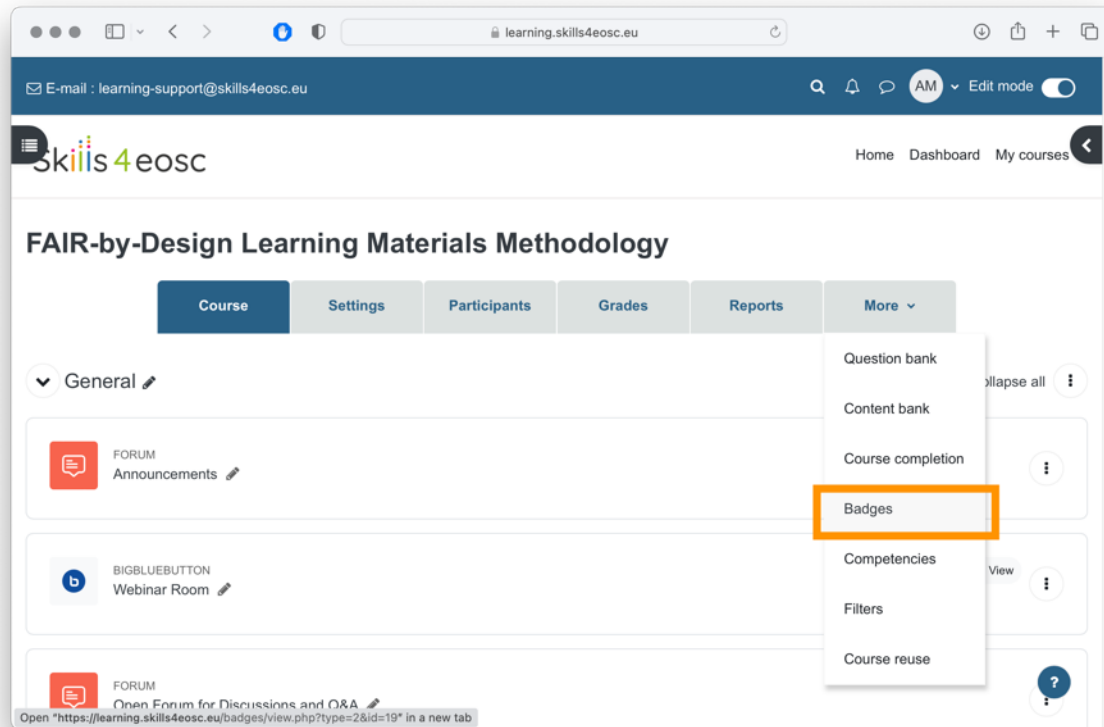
learning.skills4eosc.eu

E-mail : learning-support@skills4eosc.eu

AM Edit mode

Skills 4 eosc

Home Dashboard My courses

FAIR-by-Design Learning Materials Methodology

Course Settings Participants Grades Reports More

General

ollapse all

FORUM
Announcements

BIGBLUEBUTTON
Webinar Room

View

FORUM
Open Forum for Discussions and Q&A

Question bank
Content bank
Course completion
Badges
Competencies
Filters
Course reuse

?

Open "https://learning.skills4eosc.eu/badges/view.php?type=2&id=19" in a new tab